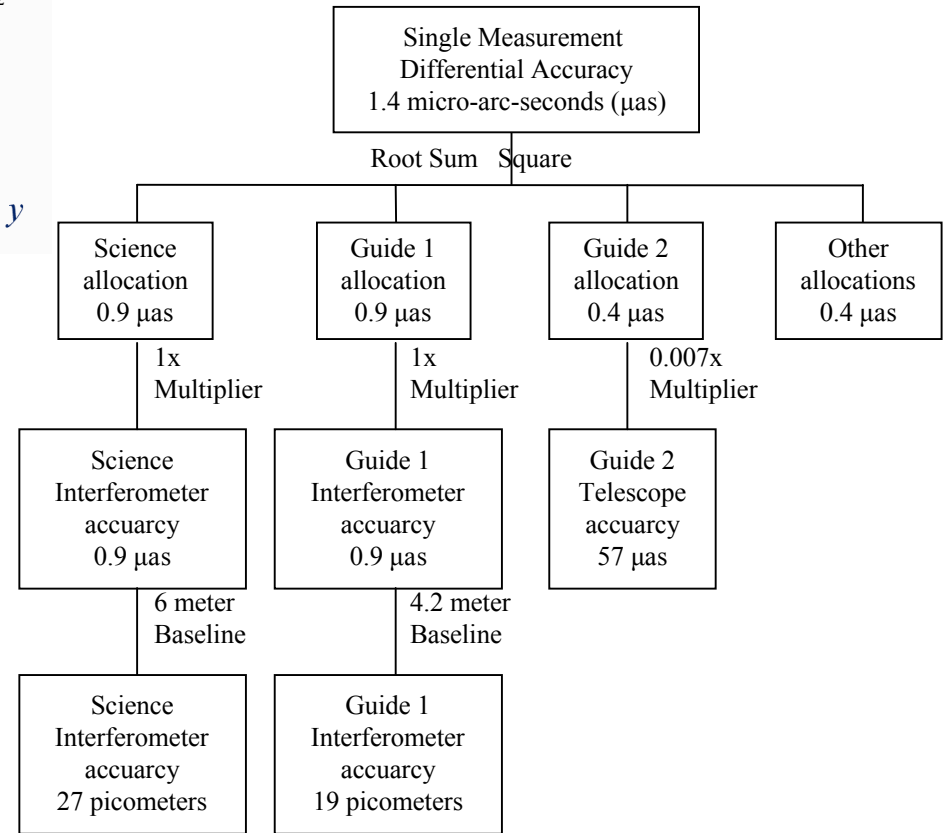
Single Measurement Differential Accuracy 1.4 micro-arc-seconds (μas)

Root Sum Square

y

Science allocation 0.9 μas

Guide 1 allocation 0.9 μas

Guide 2 allocation 0.4 μas

Other allocations 0.4 μas

1x Multiplier

1x Multiplier

0.007x Multiplier

Science Interferometer accuarcy 0.9 μas

Guide 1 Interferometer accuarcy 0.9 μas

Guide 2 Telescope accuarcy 57 μas

6 meter Baseline

4.2 meter Baseline

Science Interferometer accuarcy 27 picometers

Guide 1 Interferometer accuarcy 19 picometers